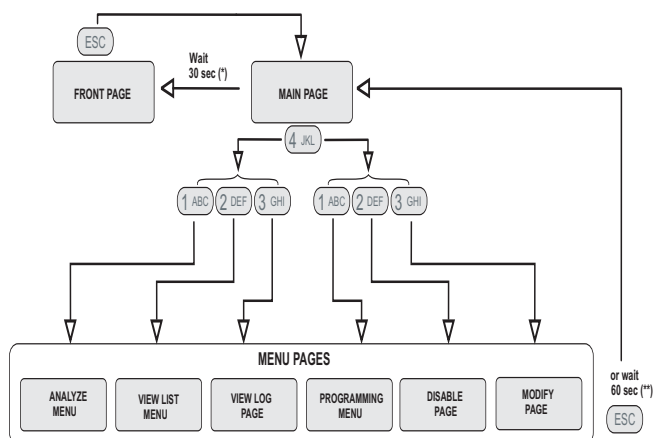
ESC

Wait 30 sec (*)

FRONT PAGE

MAIN PAGE

4 JKL

1 ABC 2 DEF 3 GHI

1 ABC 2 DEF 3 GHI

MENU PAGES

ANALYZE MENU

VIEW LIST MENU

VIEW LOG PAGE

PROGRAMMING MENU

DISABLE PAGE

MODIFY PAGE

or wait 60 sec (**)

ESC